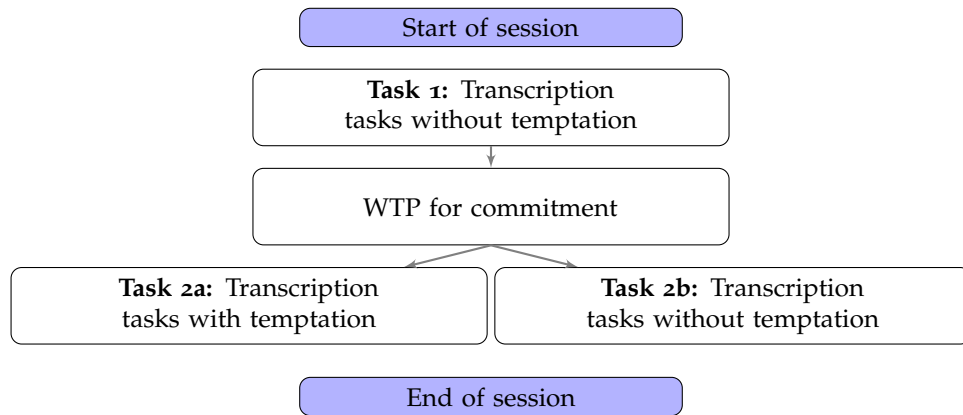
Start of session

**Task 1:** Transcription tasks without temptation

WTP for commitment

**Task 2a:** Transcription tasks with temptation

**Task 2b:** Transcription tasks without temptation

End of session